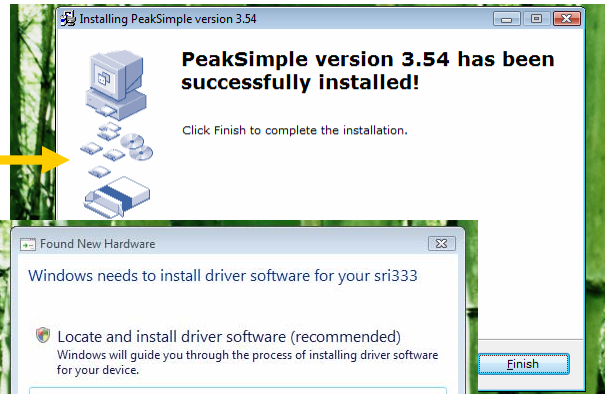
Installing PeakSimple version 3.54

PeakSimple version 3.54 has been successfully installed!

Click Finish to complete the installation.

Finish

Found New Hardware

Windows needs to install driver software for your sri333

Locate and install driver software (recommended)
Windows will guide you through the process of installing driver software for your device.